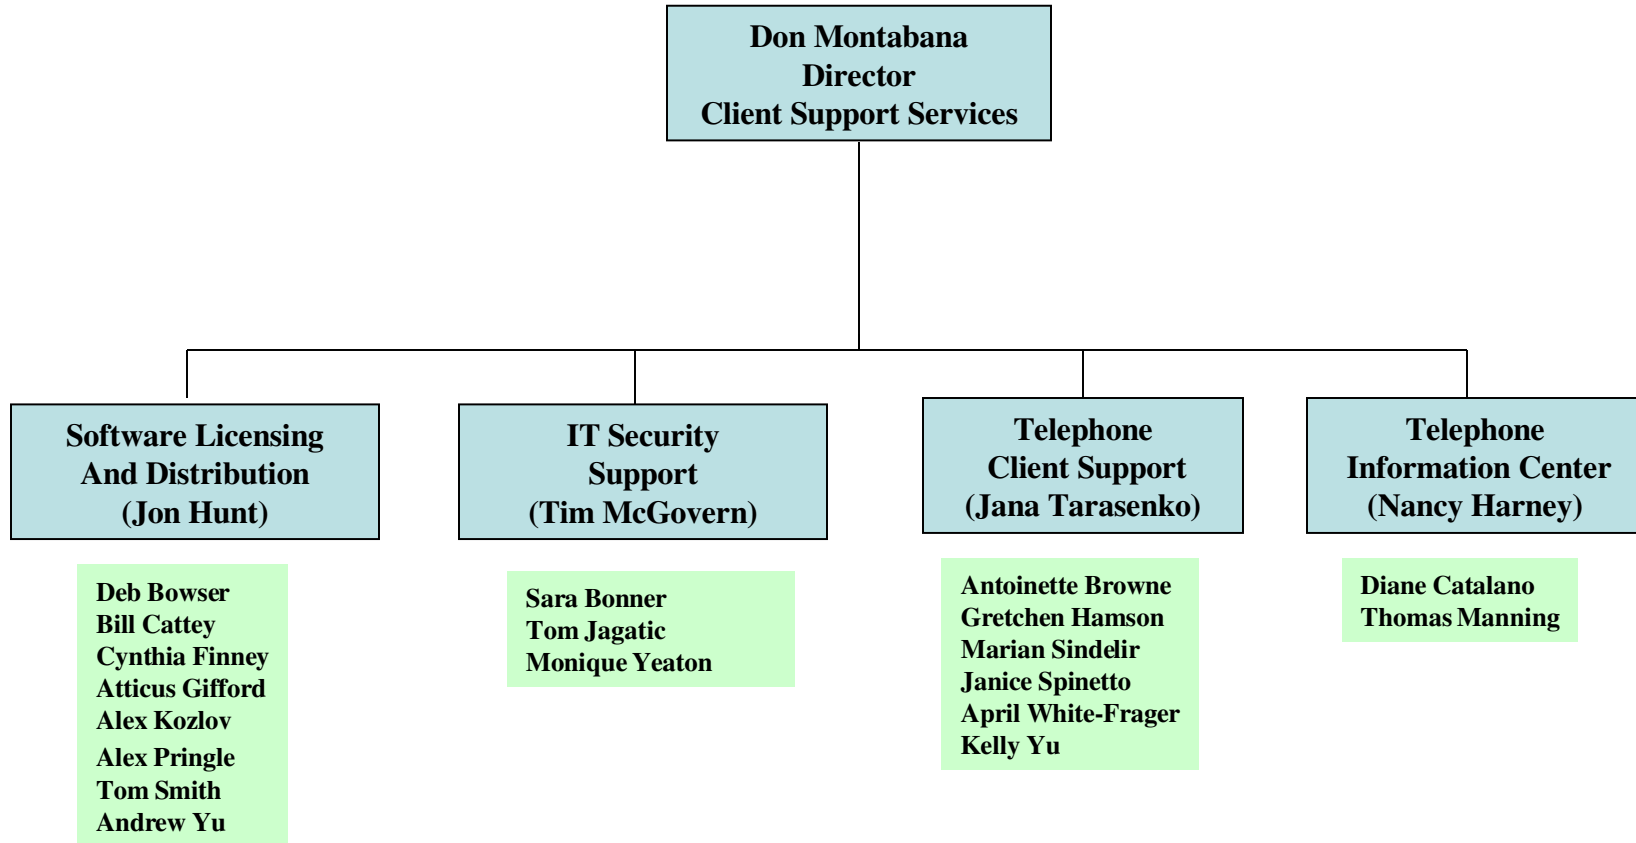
Don Montabana
Director
Client Support Services

Software Licensing
And Distribution
(Jon Hunt)

Deb Bowser
Bill Cattey
Cynthia Finney
Atticus Gifford
Alex Kozlov
Alex Pringle
Tom Smith
Andrew Yu

IT Security
Support
(Tim McGovern)

Sara Bonner
Tom Jagatic
Monique Yeaton

Telephone
Client Support
(Jana Tarasenko)

Antoinette Browne
Gretchen Hamson
Marian Sindelir
Janice Spinetto
April White-Frager
Kelly Yu

Telephone
Information Center
(Nancy Harney)

Diane Catalano
Thomas Manning